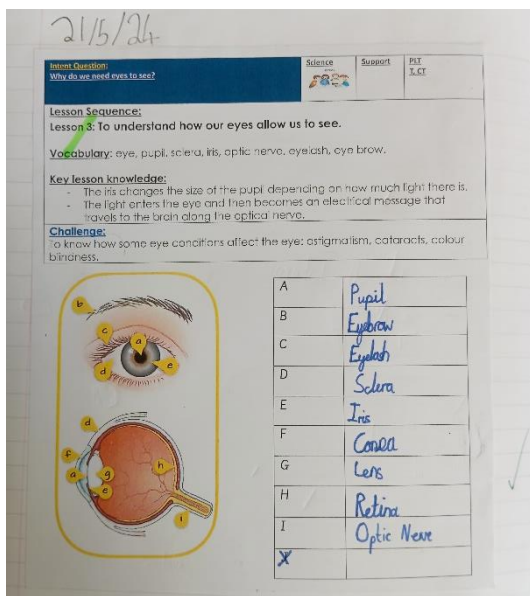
21/5/24

Intent Question:
Why do we need eyes to see?

Science

Support

PLT
T. CT

Lesson Sequence:
Lesson 3: To understand how our eyes allow us to see.

Vocabulary: eye, pupil, sclera, iris, optic nerve, eyelash, eye brow.

Key lesson knowledge:
- The iris changes the size of the pupil depending on how much light there is.
- The light enters the eye and then becomes an electrical message that travels to the brain along the optical nerve.

Challenge:
To know how some eye conditions affect the eye: astigmatism, cataracts, colour blindness.

b
c
a
d
e
d
f
a
g
e
h
i

| | |
|---|---|
| A | Pupil |
| B | Eyebrow |
| C | Eyelash |
| D | Sclera |
| E | Iris |
| F | Conea |
| G | Lens |
| H | Retina |
| I | Optic Nerve |
| X | |